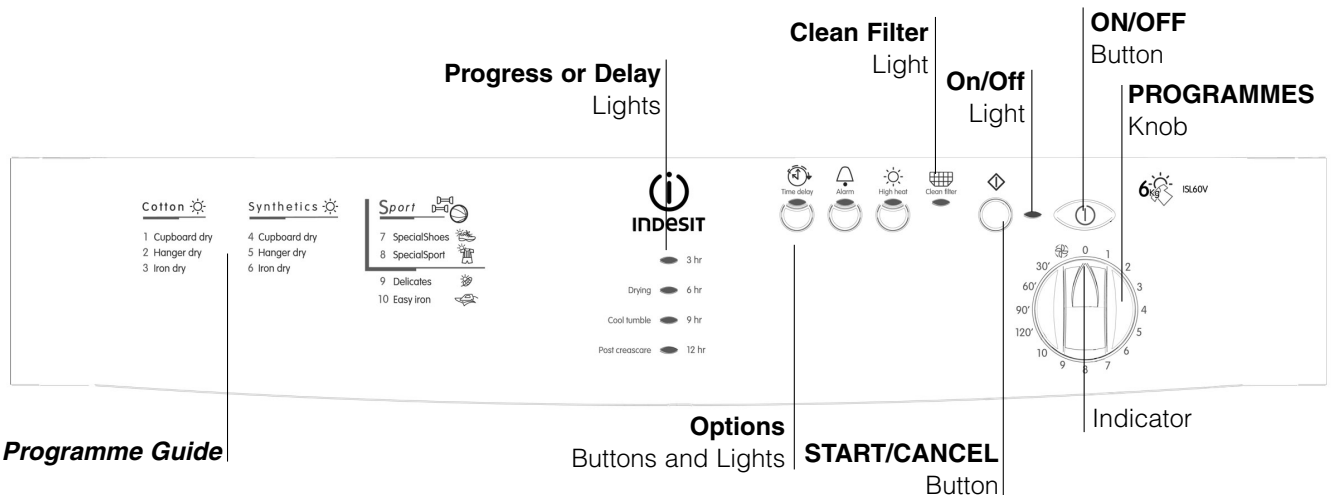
ON/OFF
Button

Clean Filter
Light

Progress or Delay
Lights

On/Off
Light

PROGRAMMES
Knob

Cotton

1 Cupboard dry
2 Hanger dry
3 Iron dry

Synthetics

4 Cupboard dry
5 Hanger dry
6 Iron dry

Sport

7 SpecialShoes
8 SpecialSport

9 Delicates
10 Easy iron

INDESIT

3 hr
Drying 6 hr
Cool tumble 9 hr
Post creascare 12 hr

Time delay
Alarm
High heat
Clean filter

6kg ISL60V

0
1
2
3
4
5
6
7
8
9
10
30'
60'
90'
120'

Indicator

Programme Guide

Options
Buttons and Lights

START/CANCEL
Button